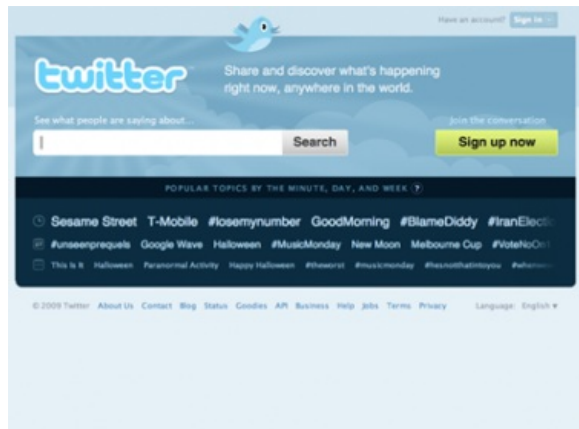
Have an account? Sign in

twitter

Share and discover what's happening right now, anywhere in the world.

See what people are saying about...

Search

Join the conversation

Sign up now

POPULAR TOPICS BY THE MINUTE, DAY, AND WEEK ?

Sesame Street T-Mobile #losemynumber GoodMorning #BlameDiddy #IranElectio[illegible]

#unseenprequels Google Wave Halloween #MusicMonday New Moon Melbourne Cup #VoteNoOn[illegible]

This Is It Halloween Paranormal Activity Happy Halloween #theworst #musicmonday #hesnotthatintoyou #whe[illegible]

© 2009 Twitter About Us Contact Blog Status Goodies API Business Help Jobs Terms Privacy

Language: English ▾